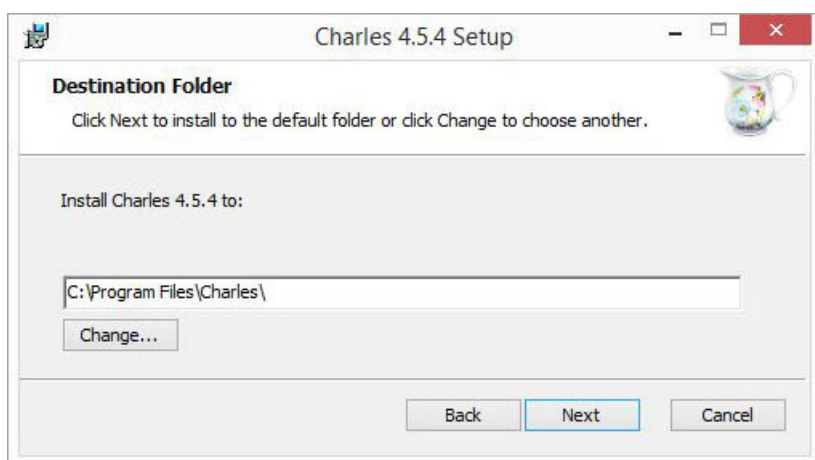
Charles 4.5.4 Setup

Destination Folder

Click Next to install to the default folder or click Change to choose another.

Install Charles 4.5.4 to:

C:\Program Files\Charles\

Change...

Back

Next

Cancel